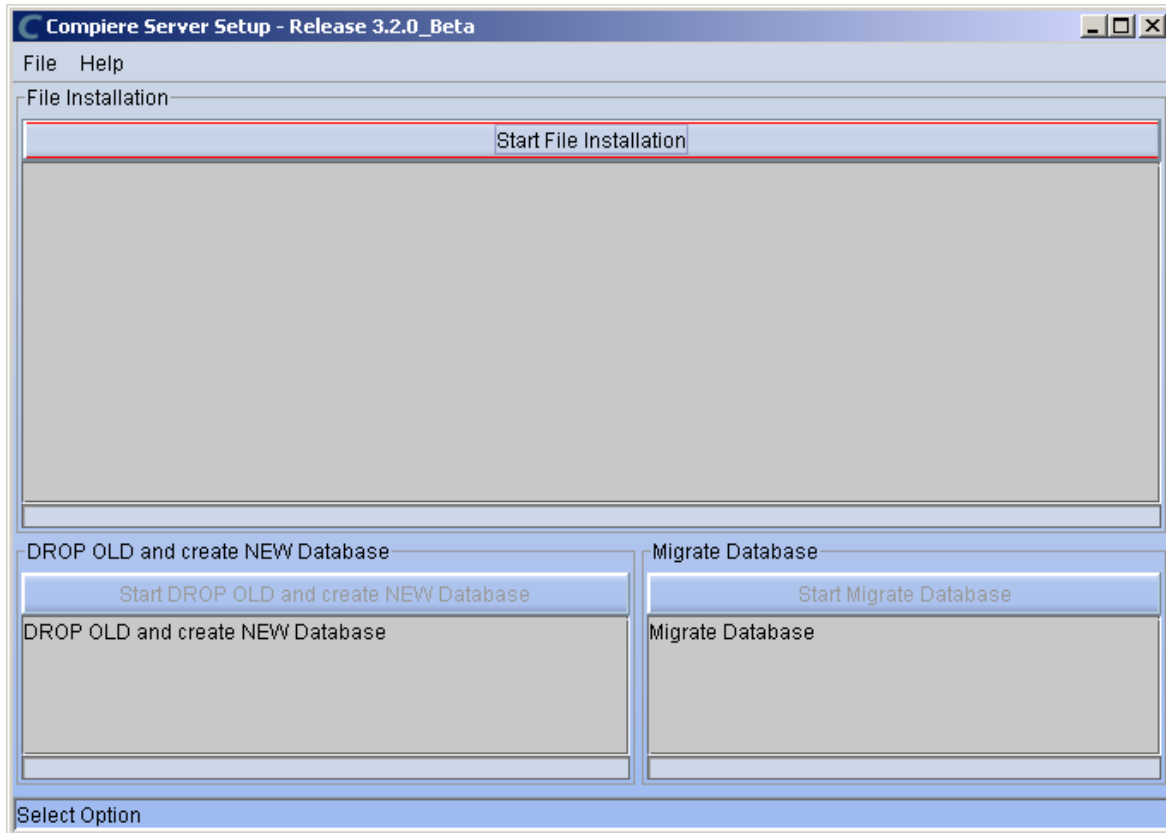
Compiere Server Setup - Release 3.2.0_Beta

File Help

File Installation

Start File Installation

DROP OLD and create NEW Database

Start DROP OLD and create NEW Database

DROP OLD and create NEW Database

Migrate Database

Start Migrate Database

Migrate Database

Select Option